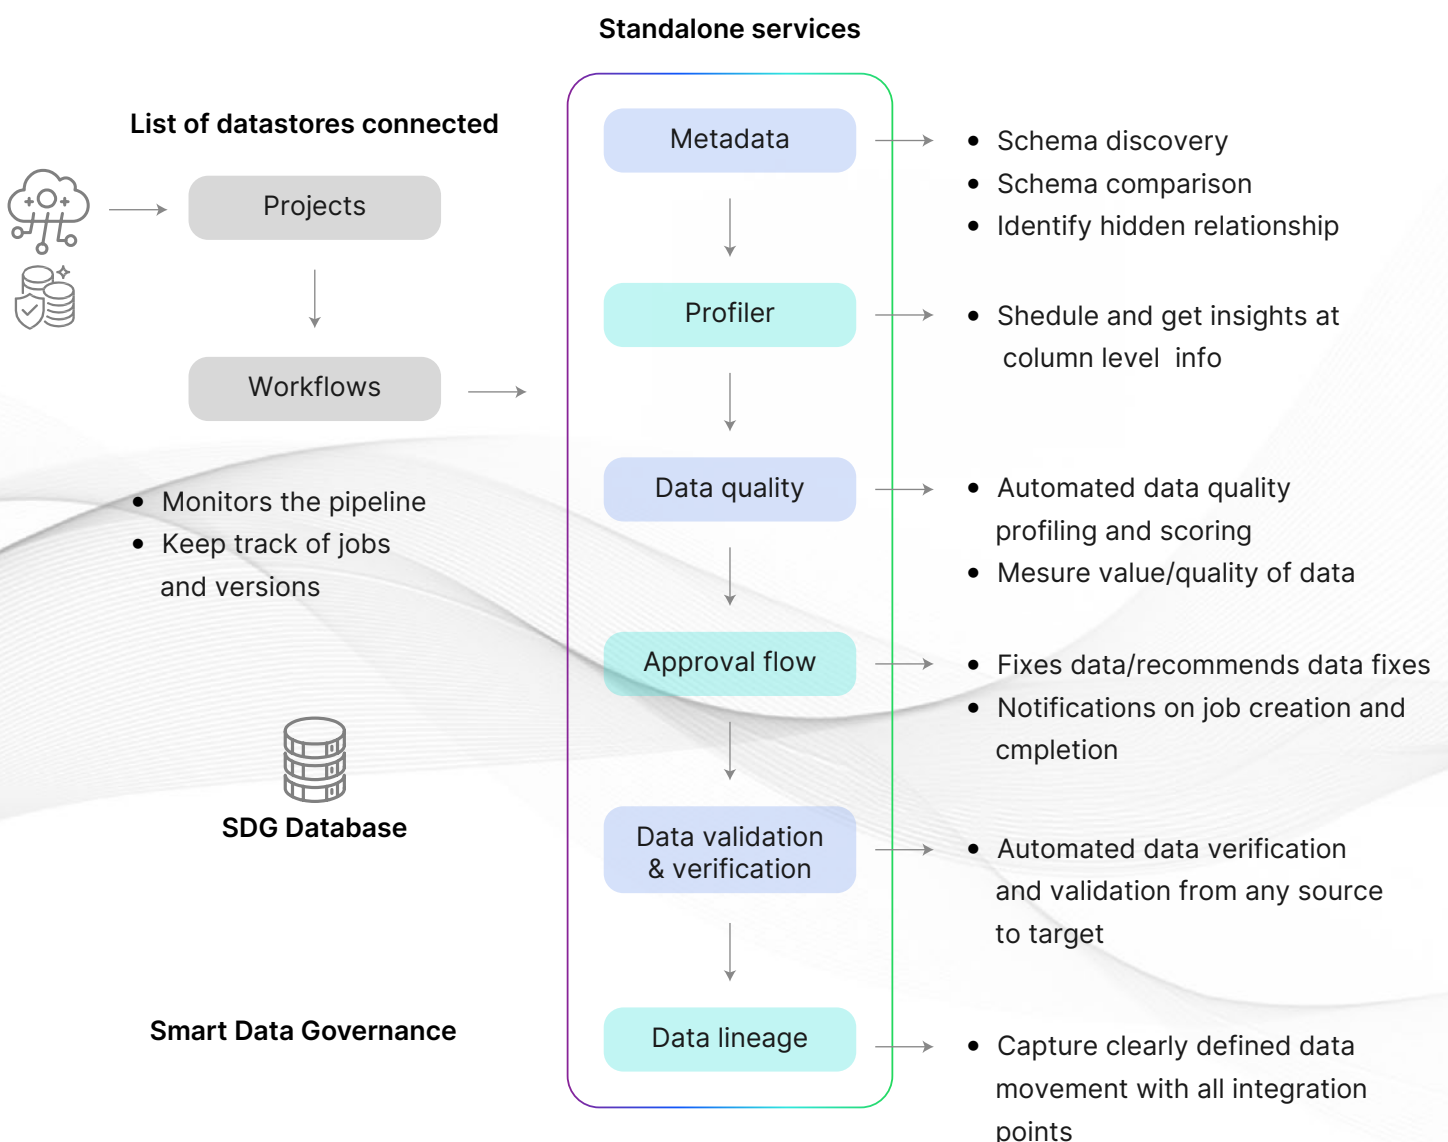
Standalone services

List of datastores connected

Projects

Workflows

- Monitors the pipeline
- Keep track of jobs and versions

SDG Database

Smart Data Governance

Metadata

Profiler

Data quality

Approval flow

Data validation & verification

Data lineage

- Schema discovery
- Schema comparison
- Identify hidden relationship

- Shedule and get insights at column level info

- Automated data quality profiling and scoring
- Mesure value/quality of data

- Fixes data/recommends data fixes
- Notifications on job creation and cmpletion

- Automated data verification and validation from any source to target

- Capture clearly defined data movement with all integration points